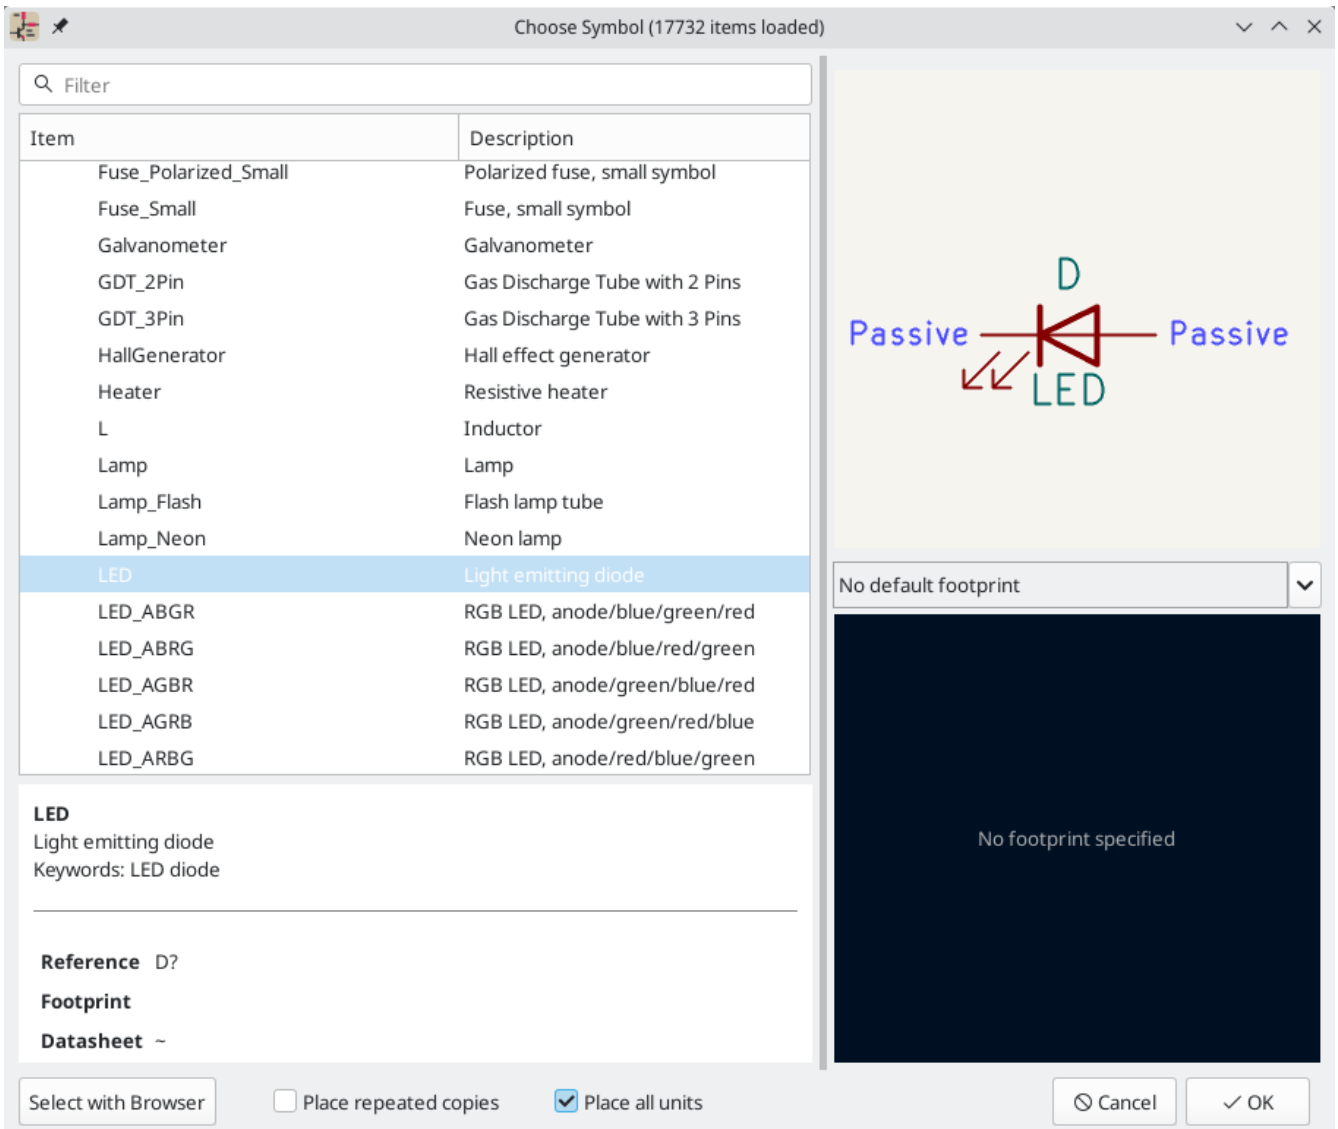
Choose Symbol (17732 items loaded)

Filter

| Item | Description |
|---|---|
| Fuse_Polarized_Small | Polarized fuse, small symbol |
| Fuse_Small | Fuse, small symbol |
| Galvanometer | Galvanometer |
| GDT_2Pin | Gas Discharge Tube with 2 Pins |
| GDT_3Pin | Gas Discharge Tube with 3 Pins |
| HallGenerator | Hall effect generator |
| Heater | Resistive heater |
| L | Inductor |
| Lamp | Lamp |
| Lamp_Flash | Flash lamp tube |
| Lamp_Neon | Neon lamp |
| LED | Light emitting diode |
| LED_ABGR | RGB LED, anode/blue/green/red |
| LED_ABRG | RGB LED, anode/blue/red/green |
| LED_AGBR | RGB LED, anode/green/blue/red |
| LED_AGRB | RGB LED, anode/green/red/blue |
| LED_ARBG | RGB LED, anode/red/blue/green |

LED
Light emitting diode
Keywords: LED diode

Reference D?
Footprint
Datasheet ~

D
Passive
Passive
LED

No default footprint

No footprint specified

Select with Browser
Place repeated copies
Place all units
Cancel
OK